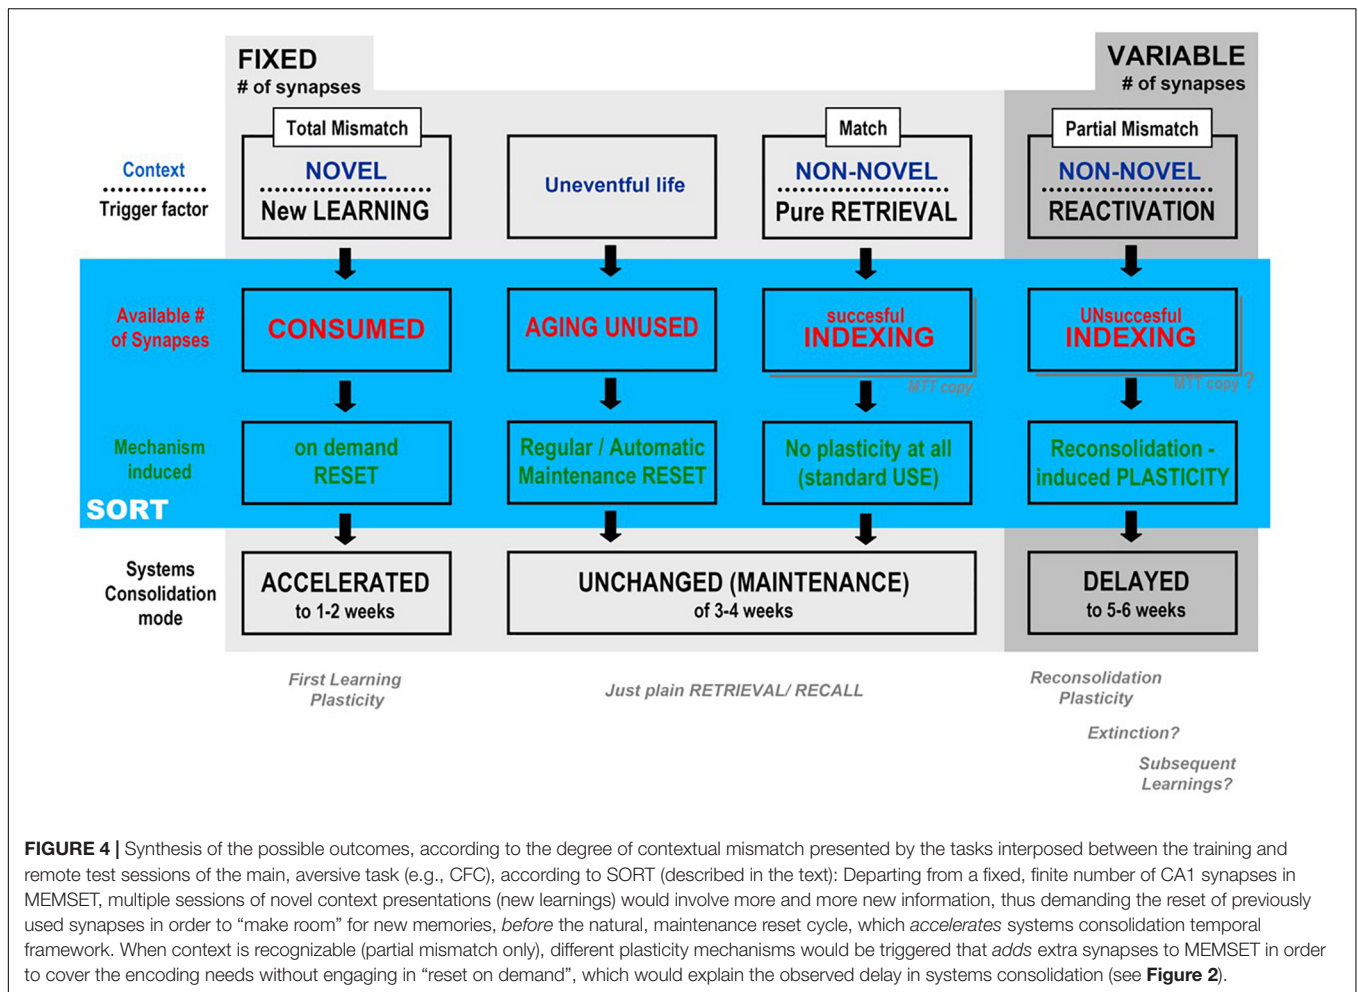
FIXED
# of synapses

VARIABLE
# of synapses

Context
Trigger factor

Total Mismatch
NOVEL
New LEARNING

Uneventful life

Match
NON-NOVEL
Pure RETRIEVAL

Partial Mismatch
NON-NOVEL
REACTIVATION

Available # of Synapses

CONSUMED

AGING UNUSED

succesful
INDEXING
MTT copy

UNsuccesful
INDEXING
MTT copy ?

Mechanism induced

on demand RESET

Regular / Automatic Maintenance RESET

No plasticity at all (standard USE)

Reconsolidation - induced PLASTICITY

SORT

Systems Consolidation mode

ACCELERATED
to 1-2 weeks

UNCHANGED (MAINTENANCE)
of 3-4 weeks

DELAYED
to 5-6 weeks

First Learning Plasticity

Just plain RETRIEVAL/ RECALL

Reconsolidation Plasticity

Extinction?

Subsequent Learnings?

**FIGURE 4 |** Synthesis of the possible outcomes, according to the degree of contextual mismatch presented by the tasks interposed between the training and remote test sessions of the main, aversive task (e.g., CFC), according to SORT (described in the text): Departing from a fixed, finite number of CA1 synapses in MEMSET, multiple sessions of novel context presentations (new learnings) would involve more and more new information, thus demanding the reset of previously used synapses in order to "make room" for new memories, *before* the natural, maintenance reset cycle, which *accelerates* systems consolidation temporal framework. When context is recognizable (partial mismatch only), different plasticity mechanisms would be triggered that *adds* extra synapses to MEMSET in order to cover the encoding needs without engaging in "reset on demand", which would explain the observed delay in systems consolidation (see **Figure 2**).